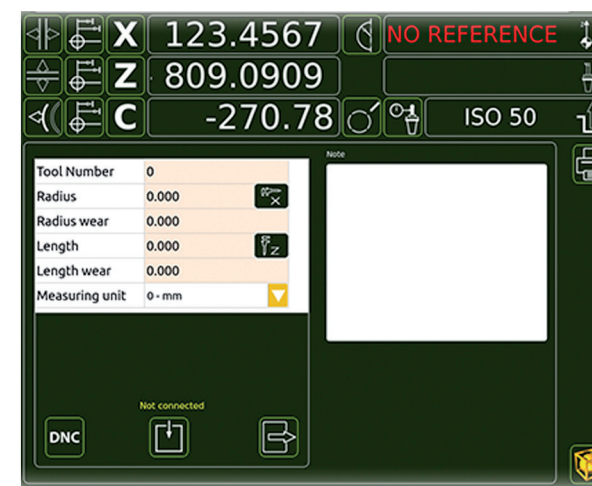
X 123.4567
NO REFERENCE
Z 809.0909
C -270.78
ISO 50

| Tool Number | 0 |
|---|---|
| Radius | 0.000 |
| Radius wear | 0.000 |
| Length | 0.000 |
| Length wear | 0.000 |
| Measuring unit | 0 - mm |

Note

Not connected

DNC